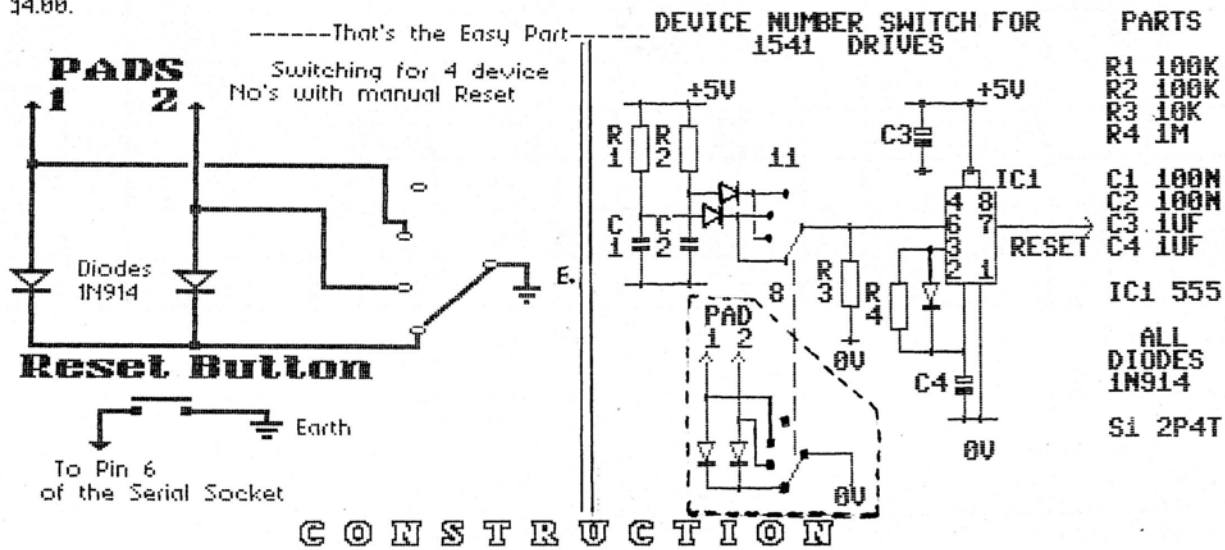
$4.00.

------That's the Easy Part------

PADS
1 2

Switching for 4 device No's with manual Reset

Diodes 1N914

E.

Reset Button

Earth

To Pin 6 of the Serial Socket

DEVICE NUMBER SWITCH FOR 1541 DRIVES

+5V

R 1

R 2

11

C 1

C 2

8

R 3

R 4

0V

PAD
1 2

0V

+5V

C3

IC1

4 8
6 7
3
2 1

RESET

C4

0V

PARTS

R1 100K
R2 100K
R3 10K
R4 1M

C1 100N
C2 100N
C3 1UF
C4 1UF

IC1 555

ALL DIODES 1N914

S1 2P4T

CONSTRUCTION